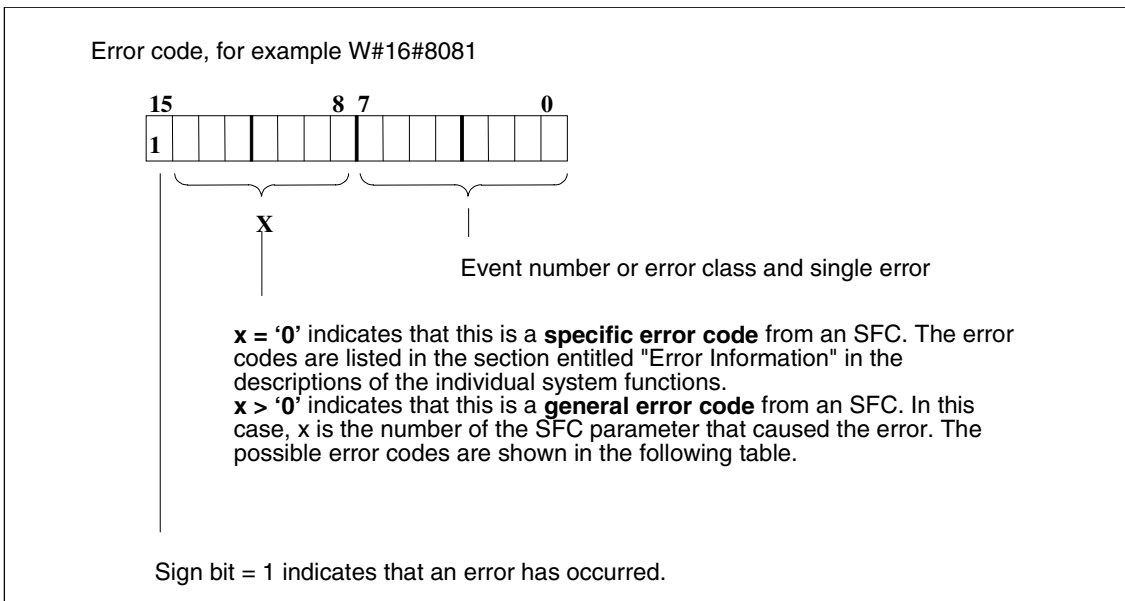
Error code, for example W#16#8081

15 8 7 0

1

X

Event number or error class and single error

**x = ‘0’** indicates that this is a **specific error code** from an SFC. The error codes are listed in the section entitled "Error Information" in the descriptions of the individual system functions.
**x > ‘0’** indicates that this is a **general error code** from an SFC. In this case, x is the number of the SFC parameter that caused the error. The possible error codes are shown in the following table.

Sign bit = 1 indicates that an error has occurred.